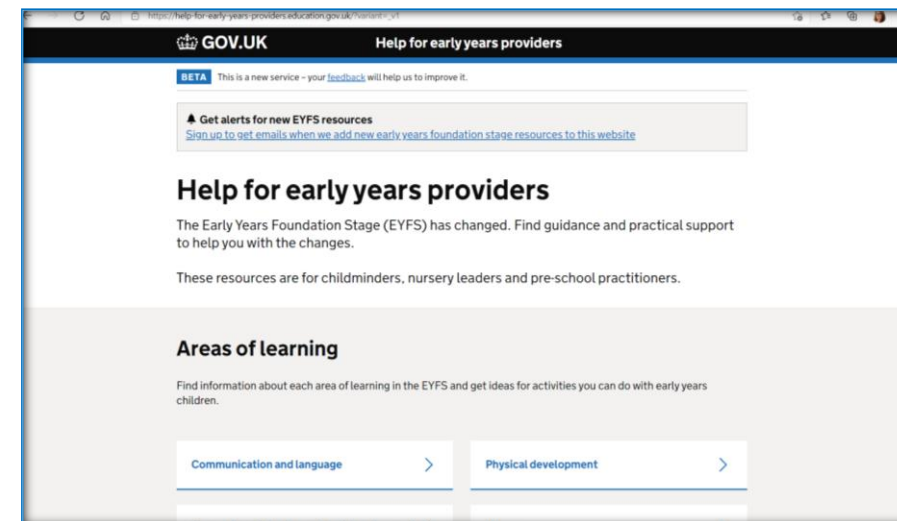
https://help-for-early-years-providers.education.gov.uk/?variant=_v1

GOV.UK Help for early years providers

BETA This is a new service – your feedback will help us to improve it.

Get alerts for new EYFS resources
Sign up to get emails when we add new early years foundation stage resources to this website

Help for early years providers

The Early Years Foundation Stage (EYFS) has changed. Find guidance and practical support to help you with the changes.

These resources are for childminders, nursery leaders and pre-school practitioners.

Areas of learning

Find information about each area of learning in the EYFS and get ideas for activities you can do with early years children.

Communication and language

Physical development